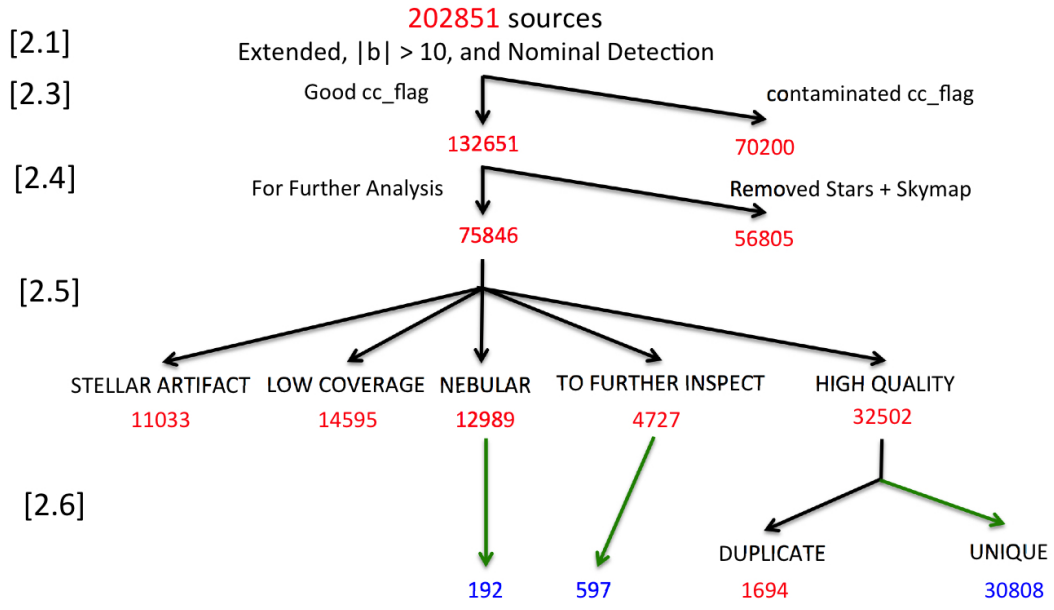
202851 sources

[2.1] Extended, |b| > 10, and Nominal Detection

[2.3] Good cc_flag

contaminated cc_flag

132651

70200

[2.4] For Further Analysis

Removed Stars + Skymap

75846

56805

[2.5]

STELLAR ARTIFACT
11033

LOW COVERAGE
14595

NEBULAR
12989

TO FURTHER INSPECT
4727

HIGH QUALITY
32502

[2.6]

192

597

DUPLICATE
1694

UNIQUE
30808